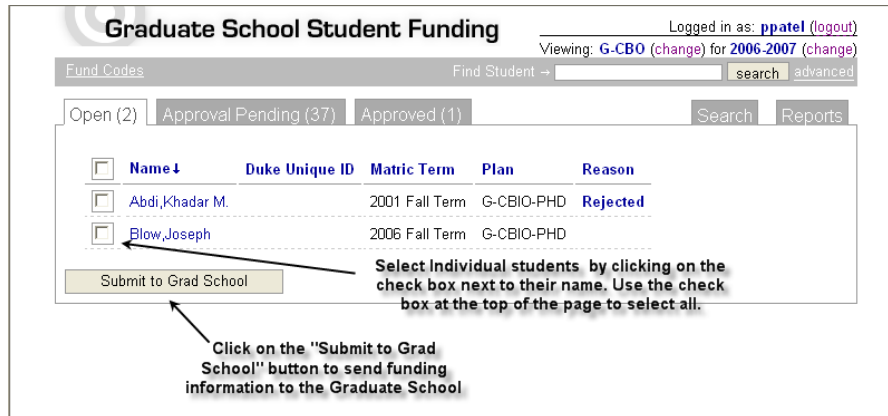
Graduate School Student Funding

Logged in as: ppatel (logout)
Viewing: G-CBO (change) for 2006-2007 (change)

Fund Codes

Find Student → search advanced

Open (2) Approval Pending (37) Approved (1)

Search Reports

| | Name↓ | Duke Unique ID | Matric Term | Plan | Reason |
|---|---|---|---|---|---|
| | Abdi,Khadar M. | | 2001 Fall Term | G-CBIO-PHD | Rejected |
| | Blow,Joseph | | 2006 Fall Term | G-CBIO-PHD | |

Submit to Grad School

Select Individual students by clicking on the check box next to their name. Use the check box at the top of the page to select all.

Click on the "Submit to Grad School" button to send funding information to the Graduate School